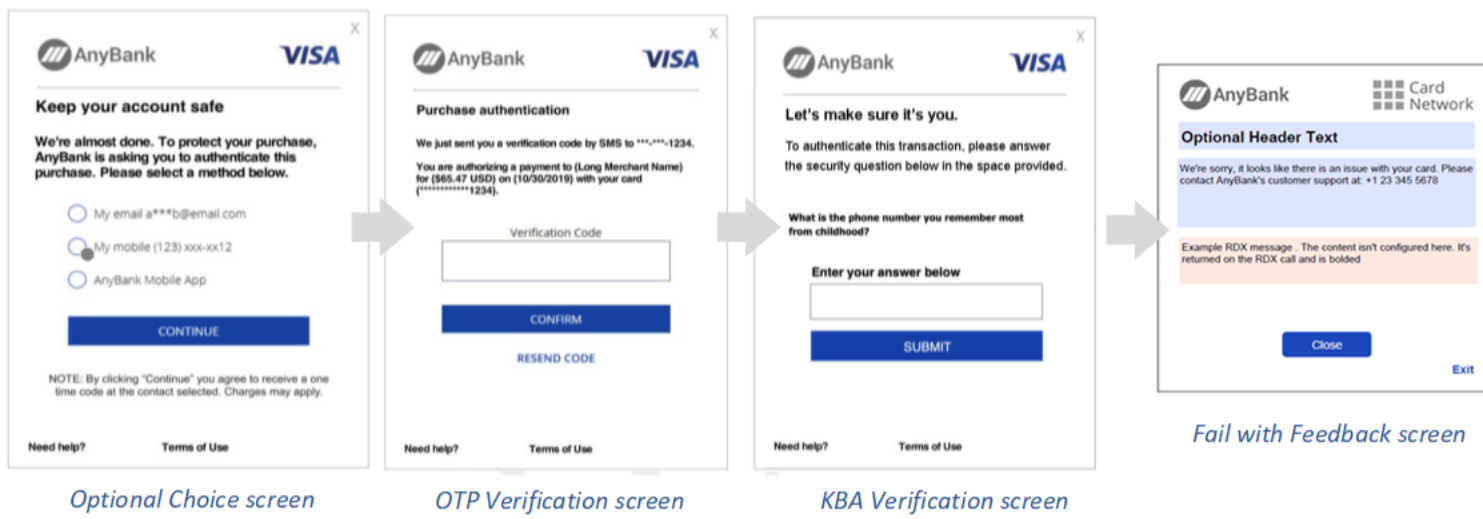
X

AnyBank VISA

Keep your account safe

We're almost done. To protect your purchase, AnyBank is asking you to authenticate this purchase. Please select a method below.

My email a***b@email.com

My mobile (123) xxx-xx12

AnyBank Mobile App

CONTINUE

NOTE: By clicking "Continue" you agree to receive a one time code at the contact selected. Charges may apply.

Need help? Terms of Use

Optional Choice screen

X

AnyBank VISA

Purchase authentication

We just sent you a verification code by SMS to ***-***-1234.

You are authorizing a payment to (Long Merchant Name) for ($65.47 USD) on (10/30/2019) with your card (************1234).

Verification Code

CONFIRM

RESEND CODE

Need help? Terms of Use

OTP Verification screen

X

AnyBank VISA

Let's make sure it's you.

To authenticate this transaction, please answer the security question below in the space provided.

What is the phone number you remember most from childhood?

Enter your answer below

SUBMIT

Need help? Terms of Use

KBA Verification screen

AnyBank Card Network

Optional Header Text

We're sorry, it looks like there is an issue with your card. Please contact AnyBank's customer support at: +1 23 345 5678

Example RDX message . The content isn't configured here. It's returned on the RDX call and is bolded

Close

Exit

Fail with Feedback screen